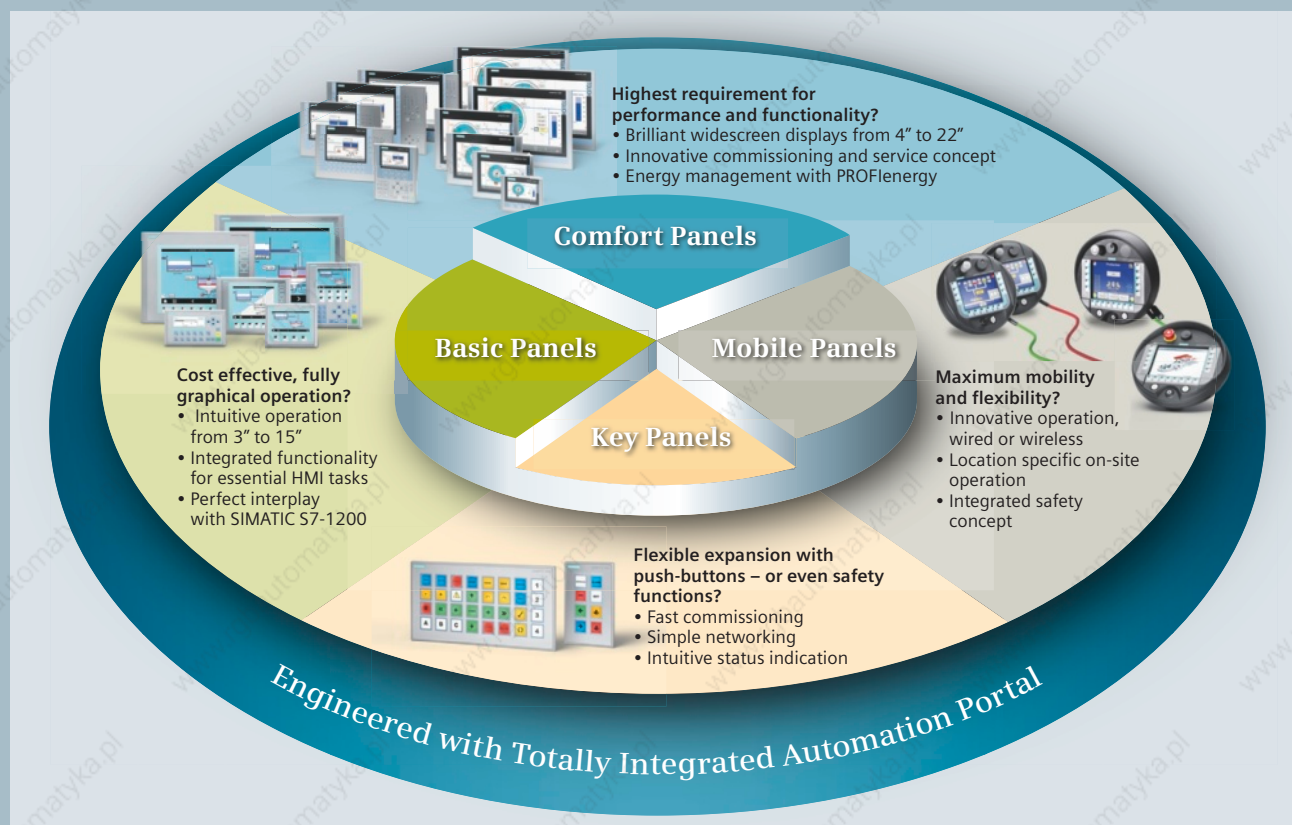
Highest requirement for performance and functionality?
• Brilliant widescreen displays from 4" to 22"
• Innovative commissioning and service concept
• Energy management with PROFIenergy

Comfort Panels

Basic Panels

Mobile Panels

Key Panels

Cost effective, fully graphical operation?
• Intuitive operation from 3" to 15"
• Integrated functionality for essential HMI tasks
• Perfect interplay with SIMATIC S7-1200

Maximum mobility and flexibility?
• Innovative operation, wired or wireless
• Location specific on-site operation
• Integrated safety concept

Flexible expansion with push-buttons – or even safety functions?
• Fast commissioning
• Simple networking
• Intuitive status indication

Engineered with Totally Integrated Automation Portal

www.rgbautomatyka.pl